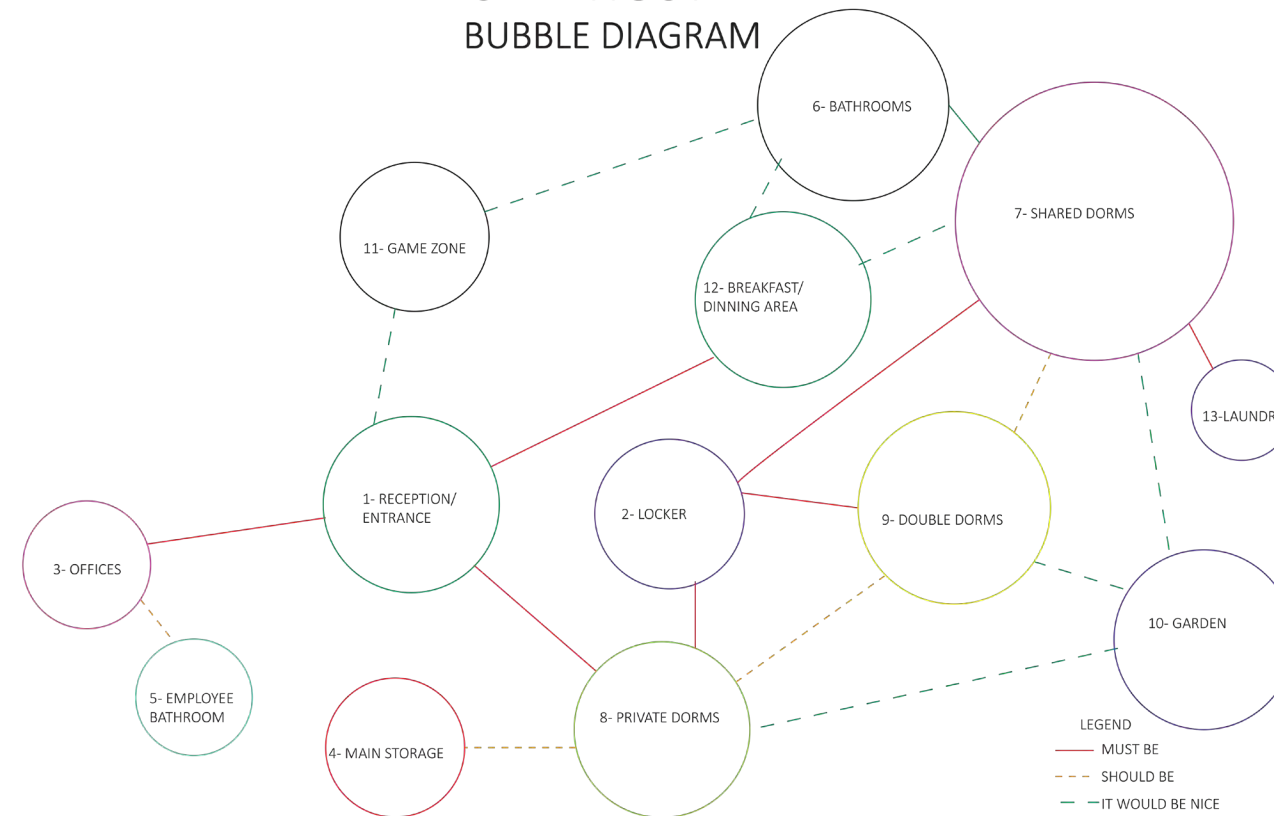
BUBBLE DIAGRAM

6- BATHROOMS

7- SHARED DORMS

11- GAME ZONE

12- BREAKFAST/ DINNING AREA

13-LAUNDR

1- RECEPTION/ ENTRANCE

2- LOCKER

9- DOUBLE DORMS

3- OFFICES

10- GARDEN

5- EMPLOYEE BATHROOM

4- MAIN STORAGE

8- PRIVATE DORMS

LEGEND
MUST BE
SHOULD BE
IT WOULD BE NICE